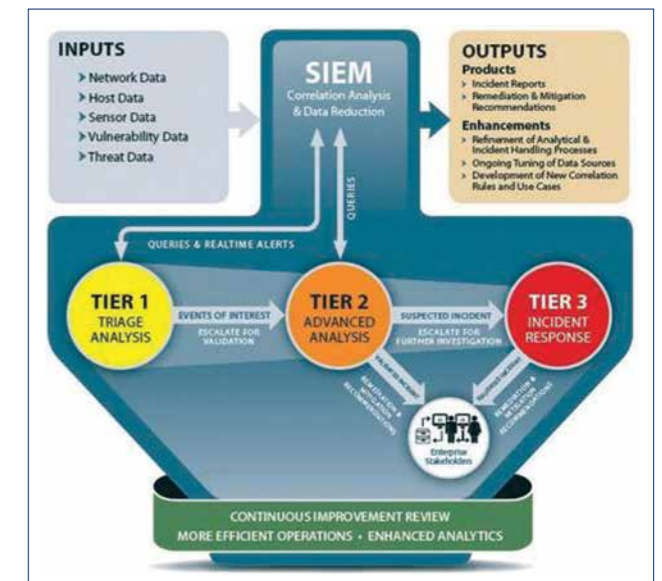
INPUTS
Network Data
Host Data
Sensor Data
Vulnerability Data
Threat Data

SIEM
Correlation Analysis & Data Reduction

OUTPUTS
Products
Incident Reports
Remediation & Mitigation Recommendations
Enhancements
Refinement of Analytical & Incident Handling Processes
Ongoing Tuning of Data Sources
Development of New Correlation Rules and Use Cases

QUERIES & REALTIME ALERTS
QUERIES

TIER 1
TRIAGE ANALYSIS

EVENTS OF INTEREST
ESCALATE FOR VALIDATION

TIER 2
ADVANCED ANALYSIS

SUSPECTED INCIDENT
ESCALATE FOR FURTHER INVESTIGATION

TIER 3
INCIDENT RESPONSE

VALIDATED INCIDENT
REMEDIATION & MITIGATION RECOMMENDATIONS

VALIDATED INCIDENT
REMEDIATION & MITIGATION RECOMMENDATIONS

Enterprise Stakeholders

CONTINUOUS IMPROVEMENT REVIEW
MORE EFFICIENT OPERATIONS • ENHANCED ANALYTICS